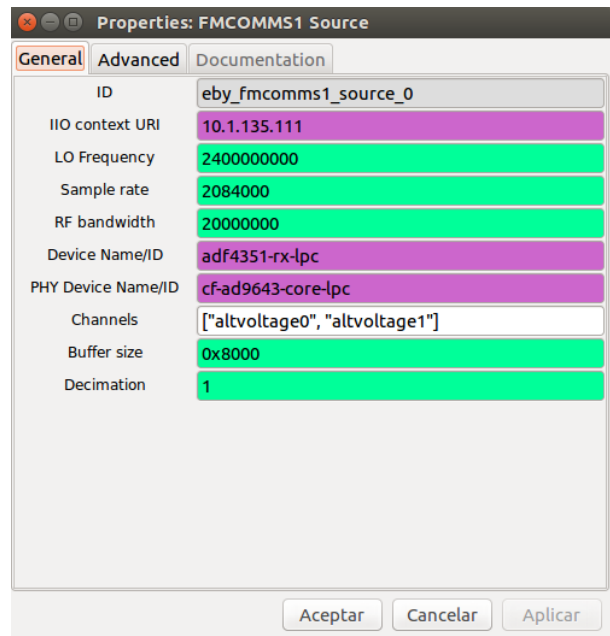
Properties: FMCOMMS1 Source

General Advanced Documentation

| | |
|---|---|
| ID | eby_fmcomms1_source_0 |
| IIO context URI | 10.1.135.111 |
| LO Frequency | 2400000000 |
| Sample rate | 2084000 |
| RF bandwidth | 20000000 |
| Device Name/ID | adf4351-rx-lpc |
| PHY Device Name/ID | cf-ad9643-core-lpc |
| Channels | ["altvoltage0", "altvoltage1"] |
| Buffer size | 0x8000 |
| Decimation | 1 |

Aceptar Cancelar Aplicar